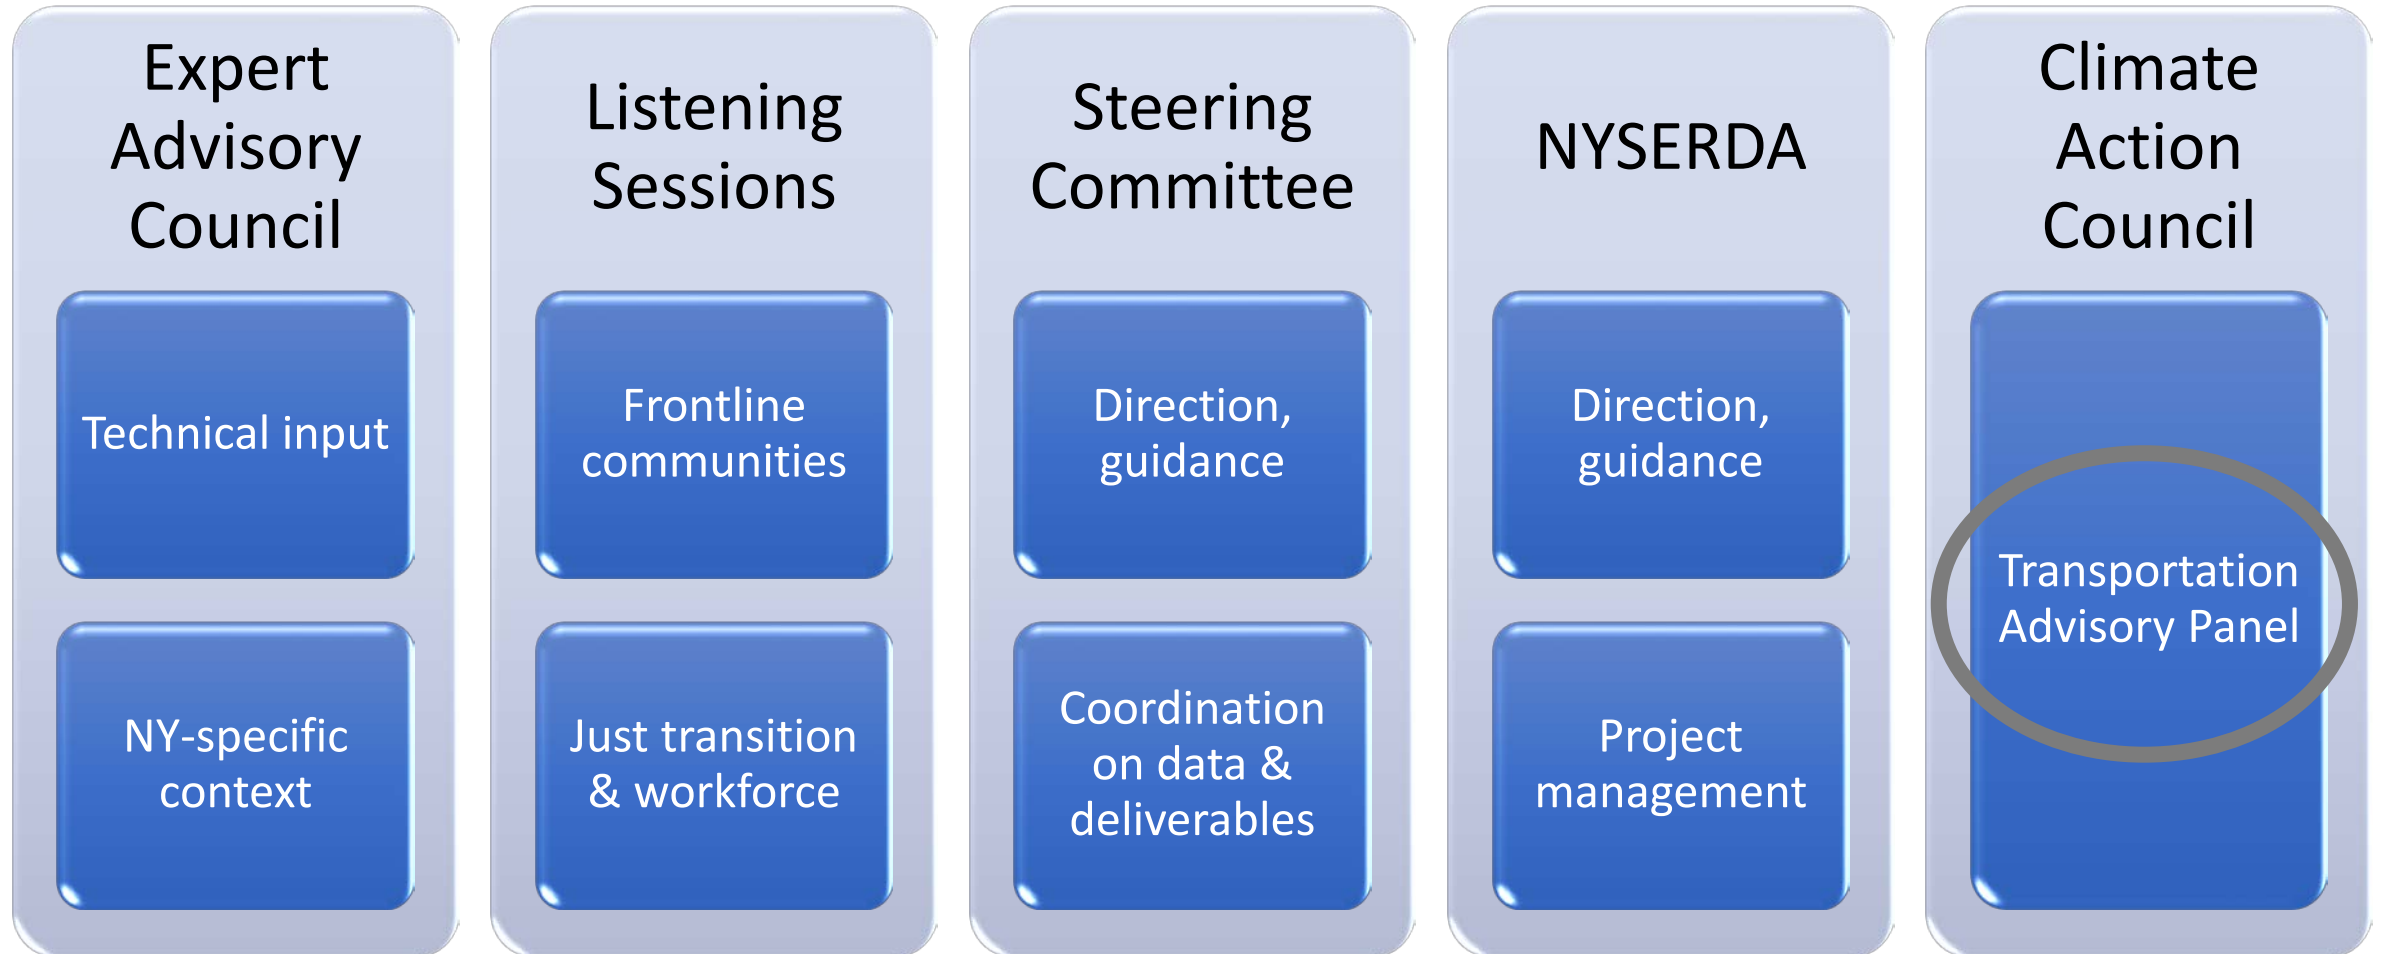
Expert Advisory Council

Technical input

NY-specific context

Listening Sessions

Frontline communities

Just transition & workforce

Steering Committee

Direction, guidance

Coordination on data & deliverables

NYSERDA

Direction, guidance

Project management

Climate Action Council

Transportation Advisory Panel